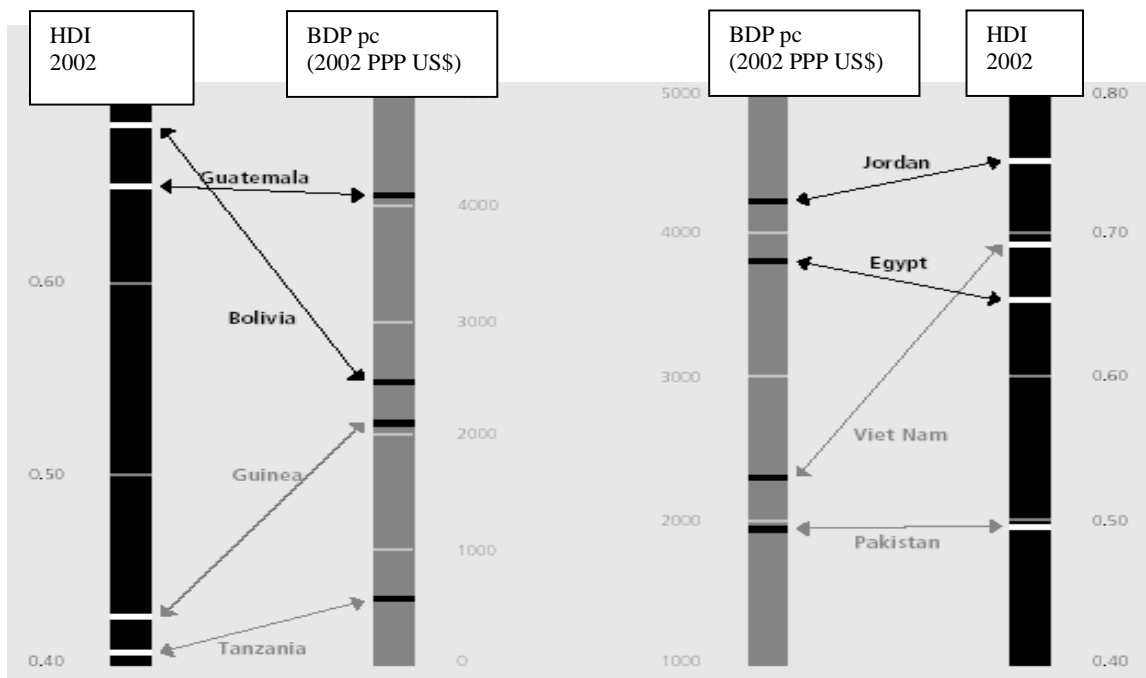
HDI 2002

BDP pc (2002 PPP US$)

0.60
0.50
0.40

Guatemala
Bolivia
Guinea
Tanzania

4000
3000
2000
1000
0

BDP pc (2002 PPP US$)

HDI 2002

5000
4000
3000
2000
1000

Jordan
Egypt
Viet Nam
Pakistan

0.80
0.70
0.60
0.50
0.40